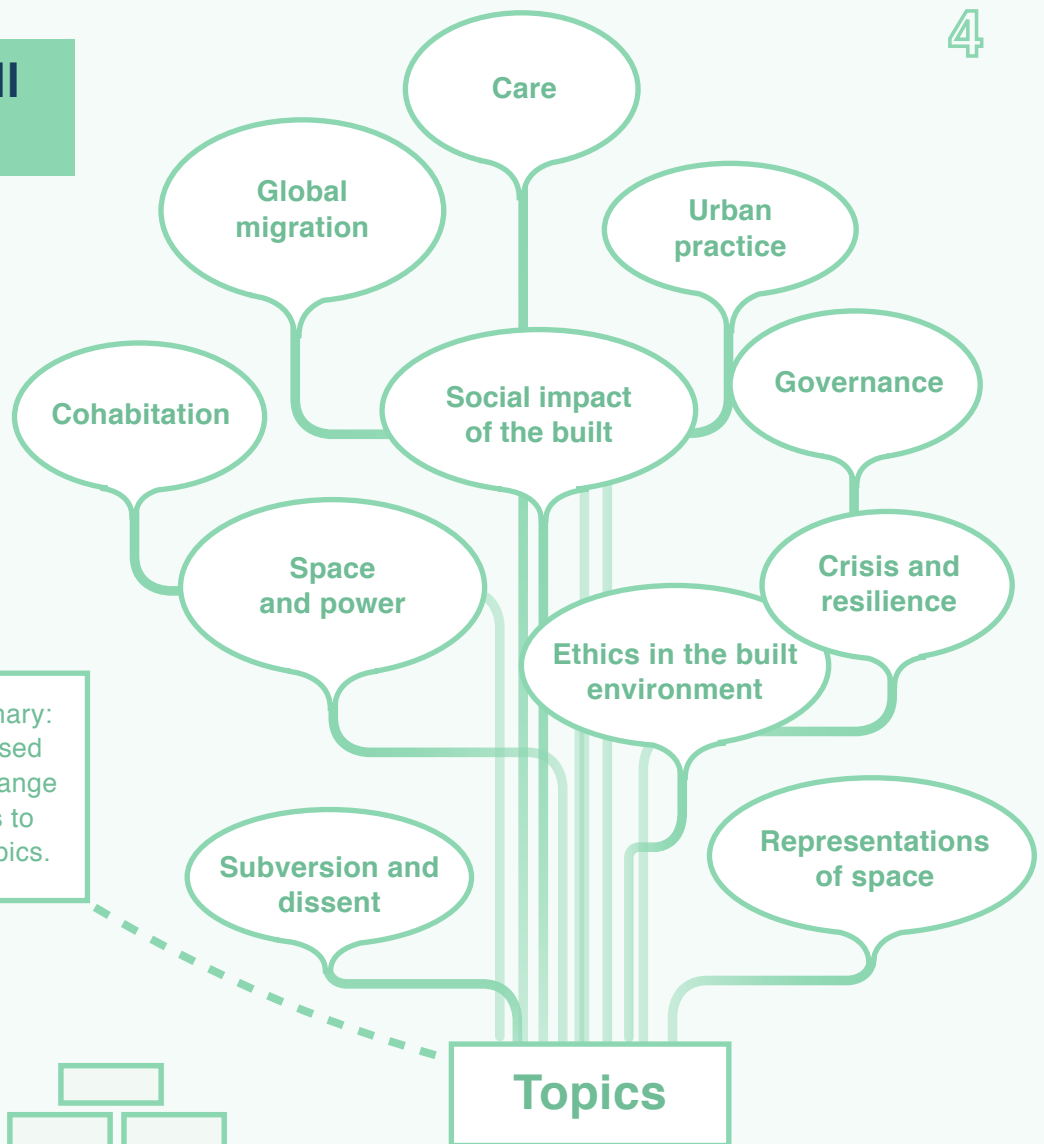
ll

4

Care

Global migration

Urban practice

Cohabitation

Social impact of the built

Governance

Space and power

Crisis and resilience

Ethics in the built environment

nary: sed ange s to pics.

Subversion and dissent

Representations of space

Topics